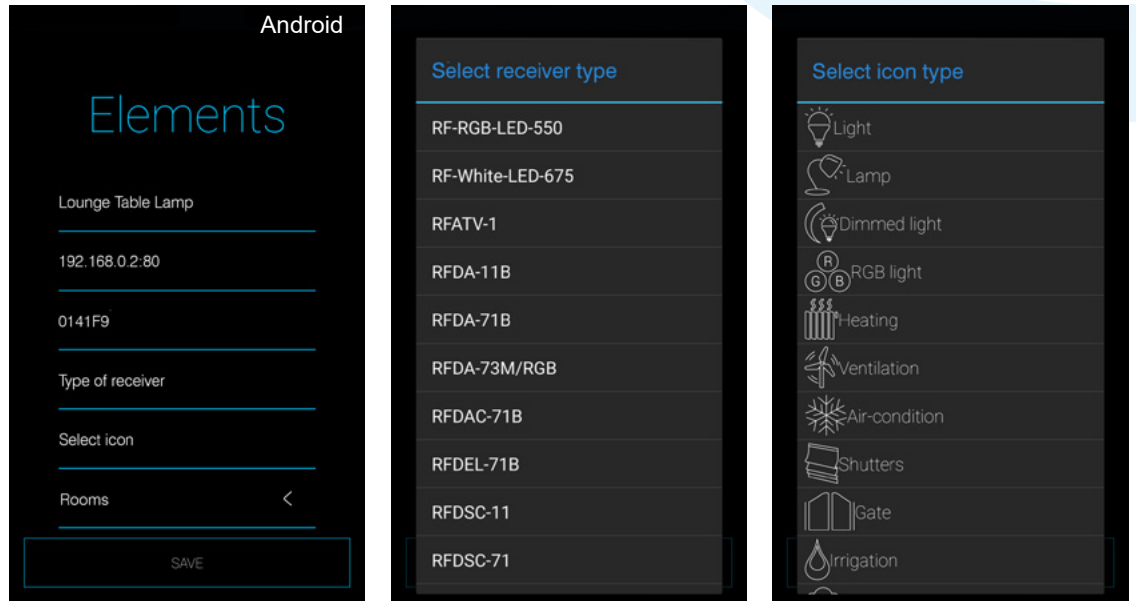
Android

Elements

Lounge Table Lamp

192.168.0.2:80

0141F9

Type of receiver

Select icon

Rooms

SAVE

Select receiver type

RF-RGB-LED-550

RF-White-LED-675

RFATV-1

RFDA-11B

RFDA-71B

RFDA-73M/RGB

RFDAC-71B

RFDEL-71B

RFDSC-11

RFDSC-71

Select icon type

Light

Lamp

Dimmed light

R G B RGB light

Heating

Ventilation

Air-condition

Shutters

Gate

Irrigation